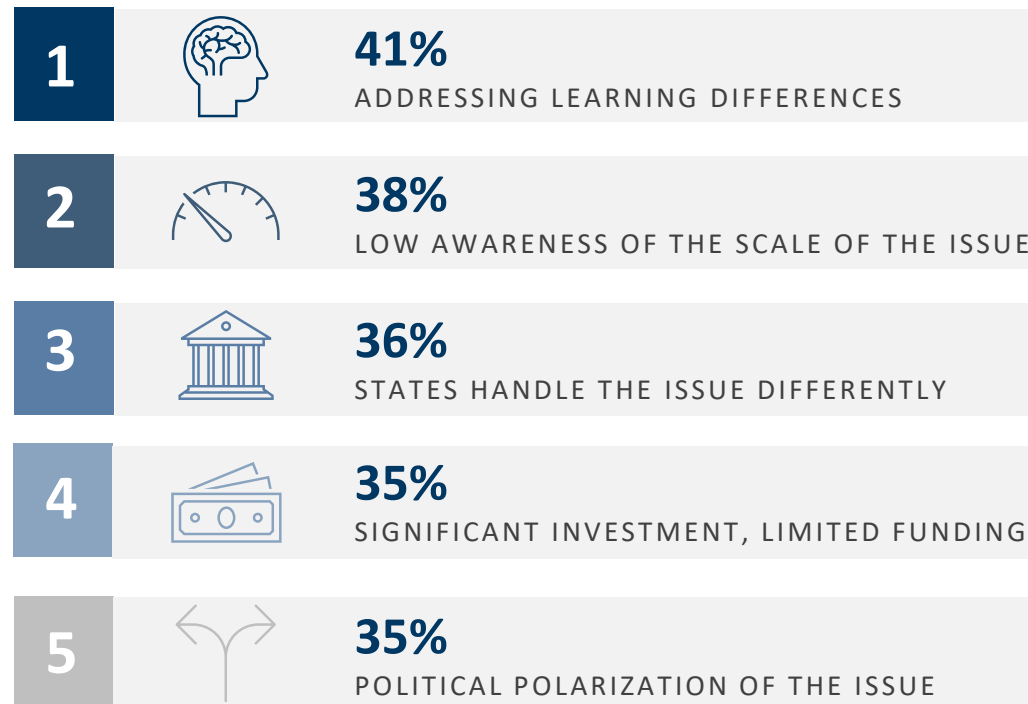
1
41%
ADDRESSING LEARNING DIFFERENCES

2
38%
LOW AWARENESS OF THE SCALE OF THE ISSUE

3
36%
STATES HANDLE THE ISSUE DIFFERENTLY

4
35%
SIGNIFICANT INVESTMENT, LIMITED FUNDING

5
35%
POLITICAL POLARIZATION OF THE ISSUE